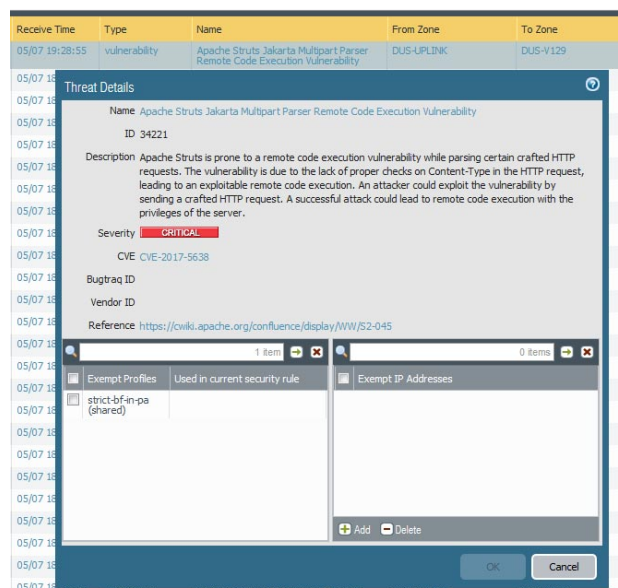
| Receive Time | Type | Name | From Zone | To Zone |
|---|---|---|---|---|
| 05/07 19:28:55 | vulnerability | Apache Struts Jakarta Multipart Parser Remote Code Execution Vulnerability | DUS-UPLINK | DUS-V129 |

05/07 18
05/07 18
05/07 18
05/07 18
05/07 18
05/07 18
05/07 18
05/07 18
05/07 18
05/07 18
05/07 18
05/07 18
05/07 18
05/07 18
05/07 18
05/07 18
05/07 18
05/07 18
05/07 18
05/07 18
05/07 18
05/07 18
05/07 18
05/07 18

Threat Details

Name Apache Struts Jakarta Multipart Parser Remote Code Execution Vulnerability

ID 34221

Description Apache Struts is prone to a remote code execution vulnerability while parsing certain crafted HTTP requests. The vulnerability is due to the lack of proper checks on Content-Type in the HTTP request, leading to an exploitable remote code execution. An attacker could exploit the vulnerability by sending a crafted HTTP request. A successful attack could lead to remote code execution with the privileges of the server.

Severity CRITICAL

CVE CVE-2017-5638

Bugtraq ID

Vendor ID

Reference https://cwiki.apache.org/confluence/display/WW/S2-045

1 item

| Exempt Profiles | Used in current security rule |
|---|---|
| strict-bf-in-pa (shared) | |

0 items

| Exempt IP Addresses |
|---|

Add Delete

OK Cancel